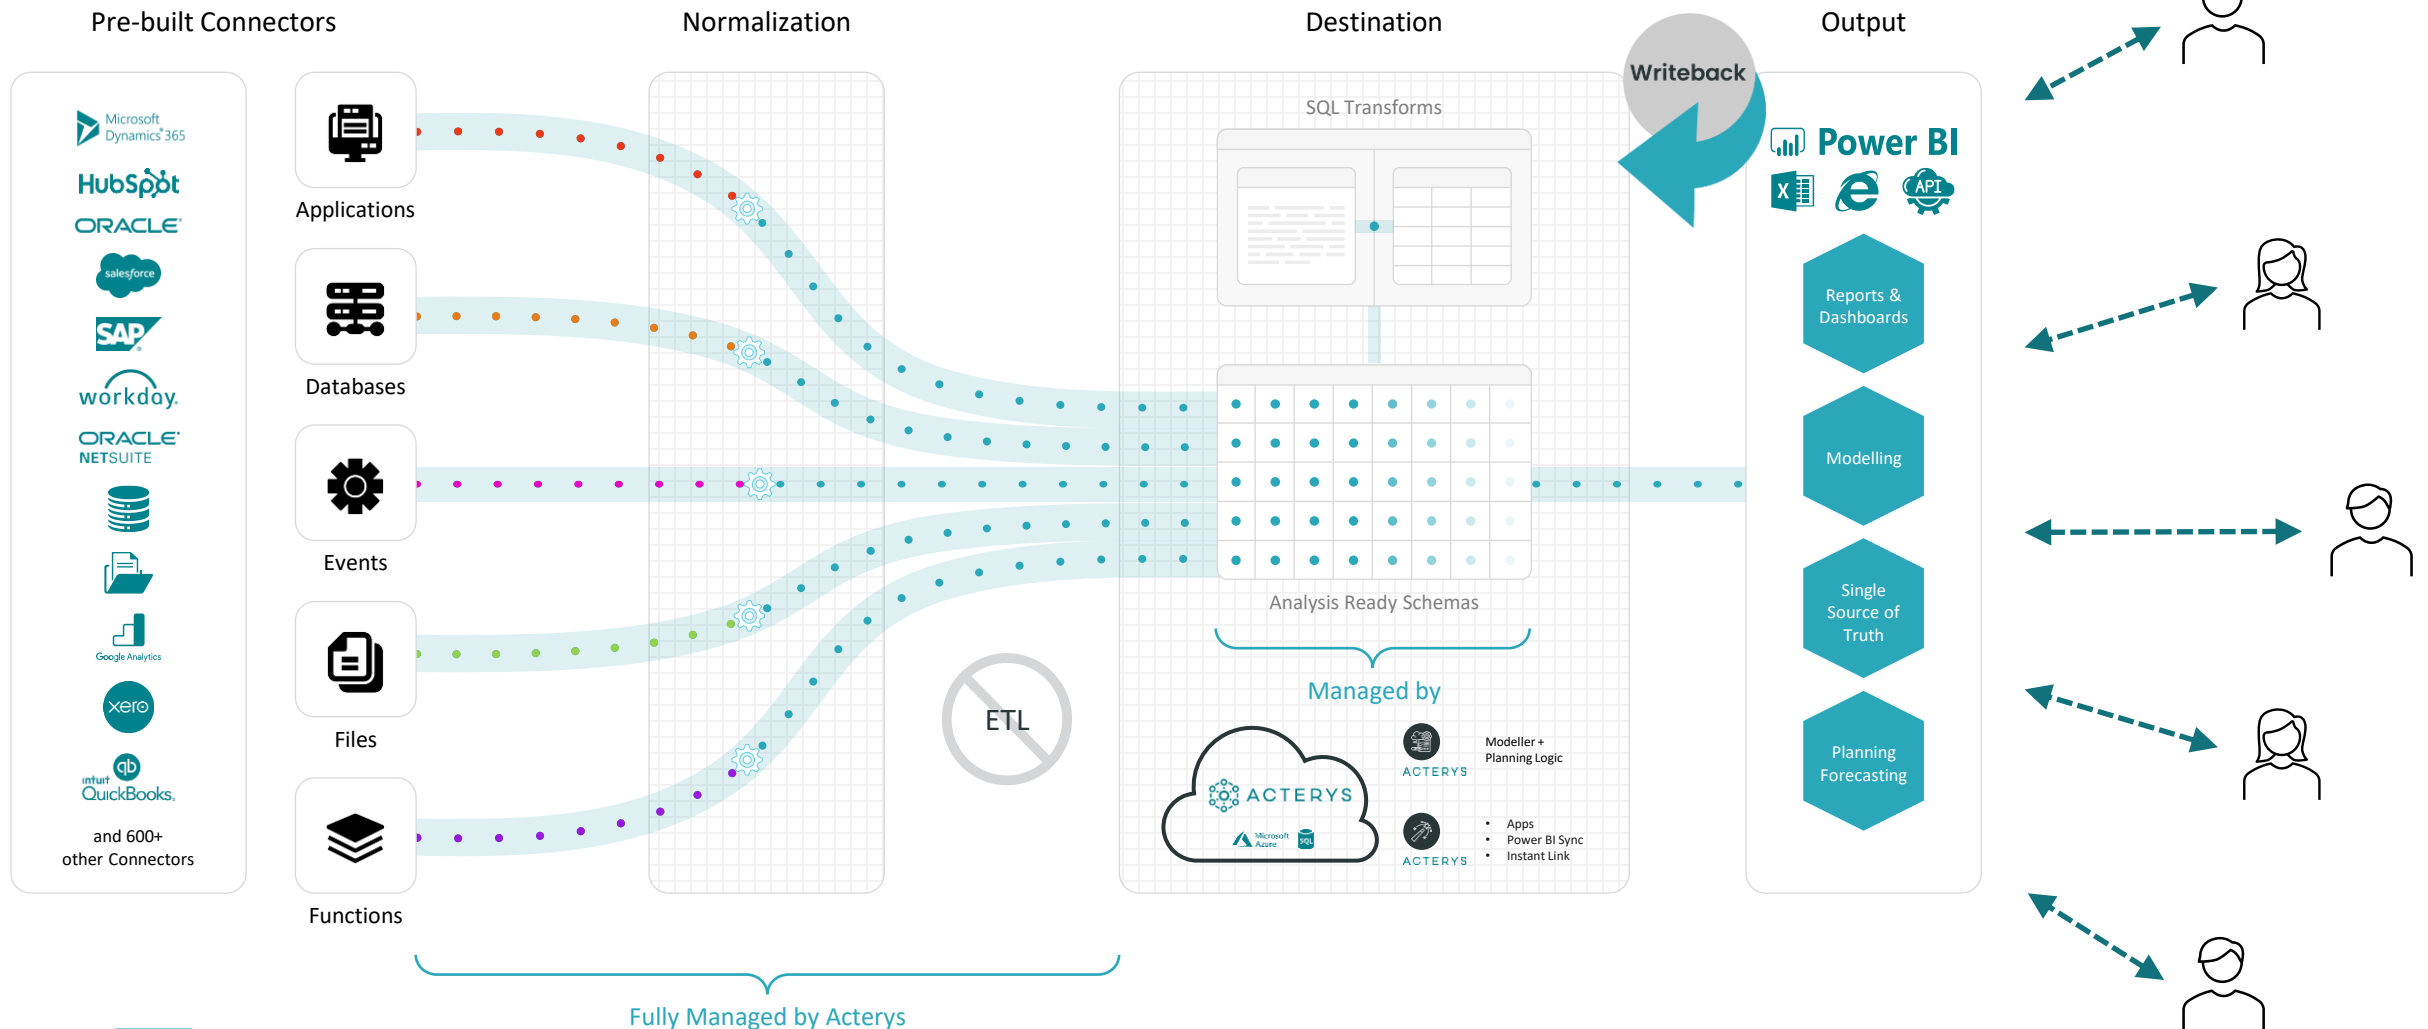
Pre-built Connectors

Normalization

Destination

Output

Writeback

Microsoft Dynamics 365
HubSpot
ORACLE
salesforce
SAP
workday.
ORACLE NETSUITE
Google Analytics
xero
intuit QuickBooks.
and 600+ other Connectors

Applications

Databases

Events

Files

Functions

SQL Transforms

Analysis Ready Schemas

Managed by

ACTERYS
Microsoft Azure
SQL

ACTERYS
Modeller + Planning Logic

ACTERYS
• Apps
• Power BI Sync
• Instant Link

ETL

Power BI
X
e
API

Reports & Dashboards

Modelling

Single Source of Truth

Planning Forecasting

Fully Managed by Acterys